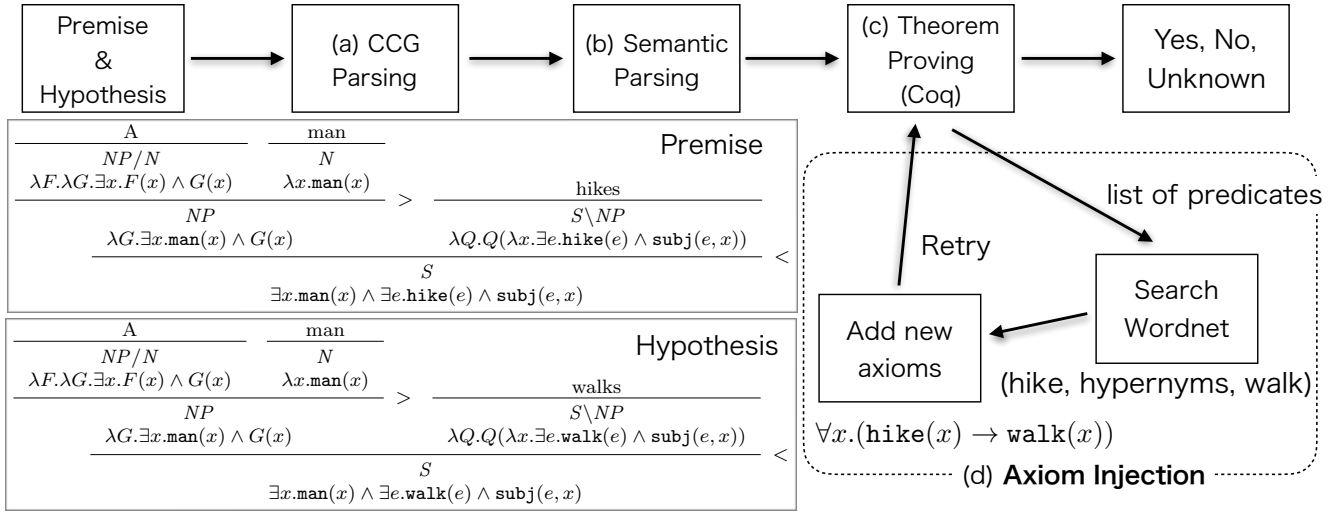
Premise & Hypothesis

(a) CCG Parsing

(b) Semantic Parsing

(c) Theorem Proving (Coq)

Yes, No, Unknown

Premise

A
$NP/N$
$\lambda F.\lambda G.\exists x.F(x) \wedge G(x)$

man
$N$
$\lambda x.\mathtt{man}(x)$

$>$

$NP$
$\lambda G.\exists x.\mathtt{man}(x) \wedge G(x)$

hikes
$S\backslash NP$
$\lambda Q.Q(\lambda x.\exists e.\mathtt{hike}(e) \wedge \mathtt{subj}(e,x))$

$<$

$S$
$\exists x.\mathtt{man}(x) \wedge \exists e.\mathtt{hike}(e) \wedge \mathtt{subj}(e,x)$

Hypothesis

A
$NP/N$
$\lambda F.\lambda G.\exists x.F(x) \wedge G(x)$

man
$N$
$\lambda x.\mathtt{man}(x)$

$>$

$NP$
$\lambda G.\exists x.\mathtt{man}(x) \wedge G(x)$

walks
$S\backslash NP$
$\lambda Q.Q(\lambda x.\exists e.\mathtt{walk}(e) \wedge \mathtt{subj}(e,x))$

$<$

$S$
$\exists x.\mathtt{man}(x) \wedge \exists e.\mathtt{walk}(e) \wedge \mathtt{subj}(e,x)$

list of predicates

Retry

Search Wordnet

Add new axioms

(hike, hypernyms, walk)

$\forall x.(\mathtt{hike}(x) \rightarrow \mathtt{walk}(x))$

(d) Axiom Injection